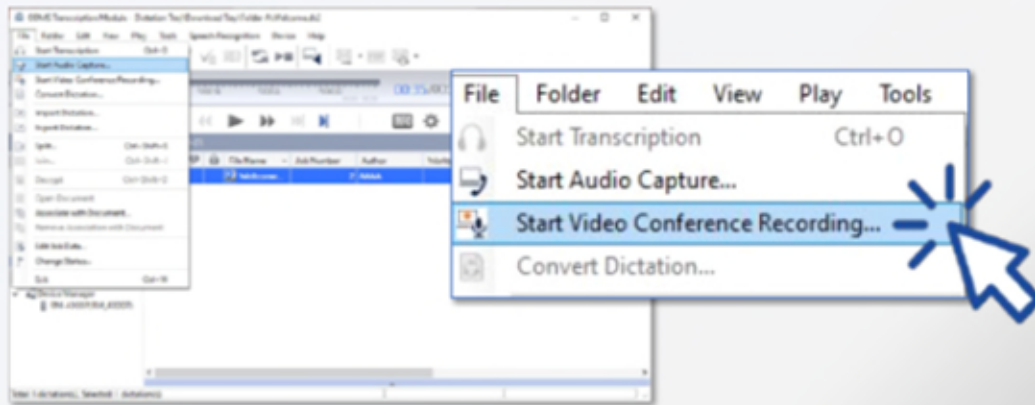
File Folder Edit View Play Tools
Start Transcription Ctrl+O
Start Audio Capture...
Start Video Conference Recording...
Convert Dictation...

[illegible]
File Folder Edit View Play Tools Speech Recognition Device Help
Start Transcription Ctrl+O
Start Audio Capture...
Start Video Conference Recording...
Convert Dictation...
Import Dictation...
Import Dictation...
Split... Ctrl+Shift+S
Join... Ctrl+Shift+J
Decrypt Ctrl+Shift+D
Open Document
Associate with Document...
Remove Association with Document
Edit Job Data...
Change Status...
Exit Ctrl+W
File Name Job Number Author
Device Manager
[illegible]
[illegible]